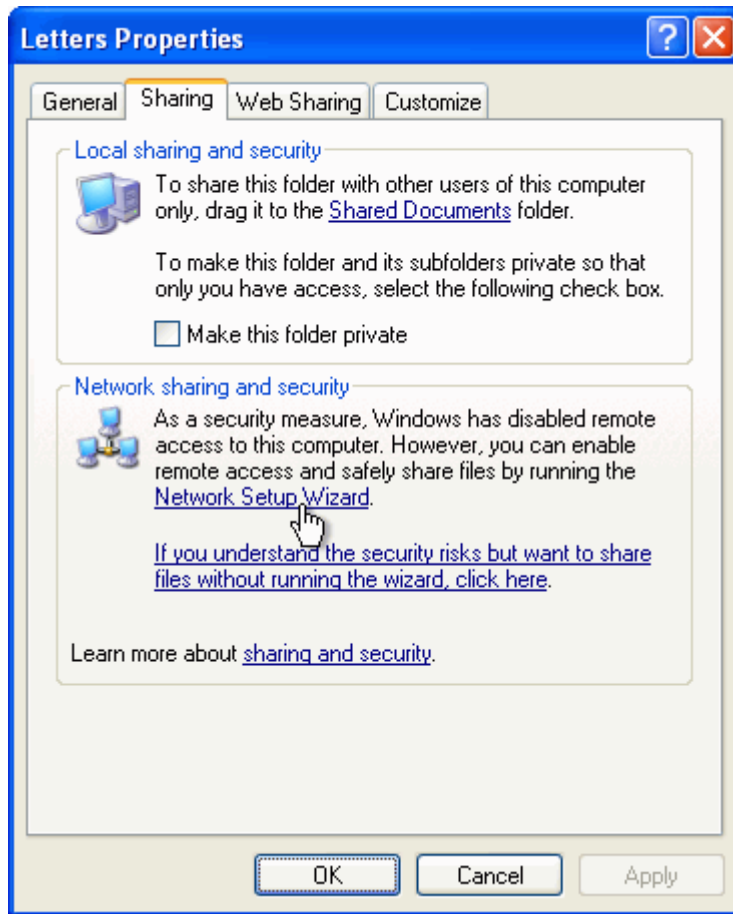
Letters Properties

General | Sharing | Web Sharing | Customize

Local sharing and security

To share this folder with other users of this computer only, drag it to the Shared Documents folder.

To make this folder and its subfolders private so that only you have access, select the following check box.

Make this folder private

Network sharing and security

As a security measure, Windows has disabled remote access to this computer. However, you can enable remote access and safely share files by running the Network Setup Wizard.

If you understand the security risks but want to share files without running the wizard, click here.

Learn more about sharing and security.

OK | Cancel | Apply